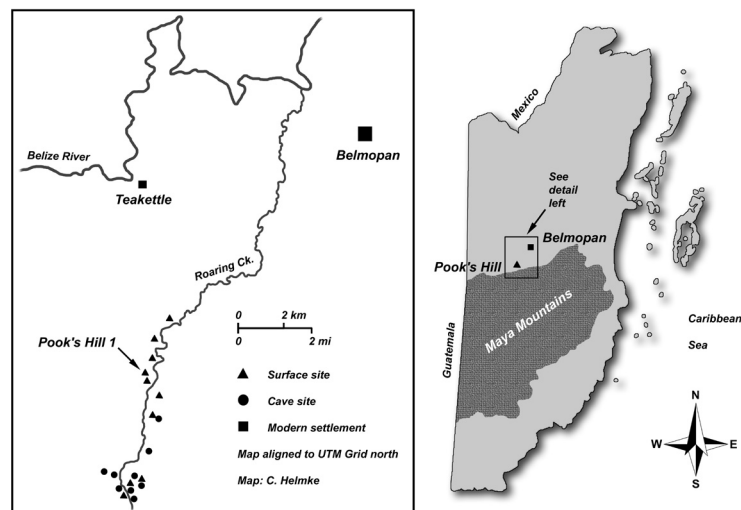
Belize River
Teakettle
Belmopan
Roaring Ck.
0
2 km
0
2 mi
Pook's Hill 1
Surface site
Cave site
Modern settlement
Map aligned to UTM Grid north
Map: C. Helmke

Mexico
See detail left
Belmopan
Pook's Hill
Guatemala
Maya Mountains
Caribbean
Sea
N
W
E
S